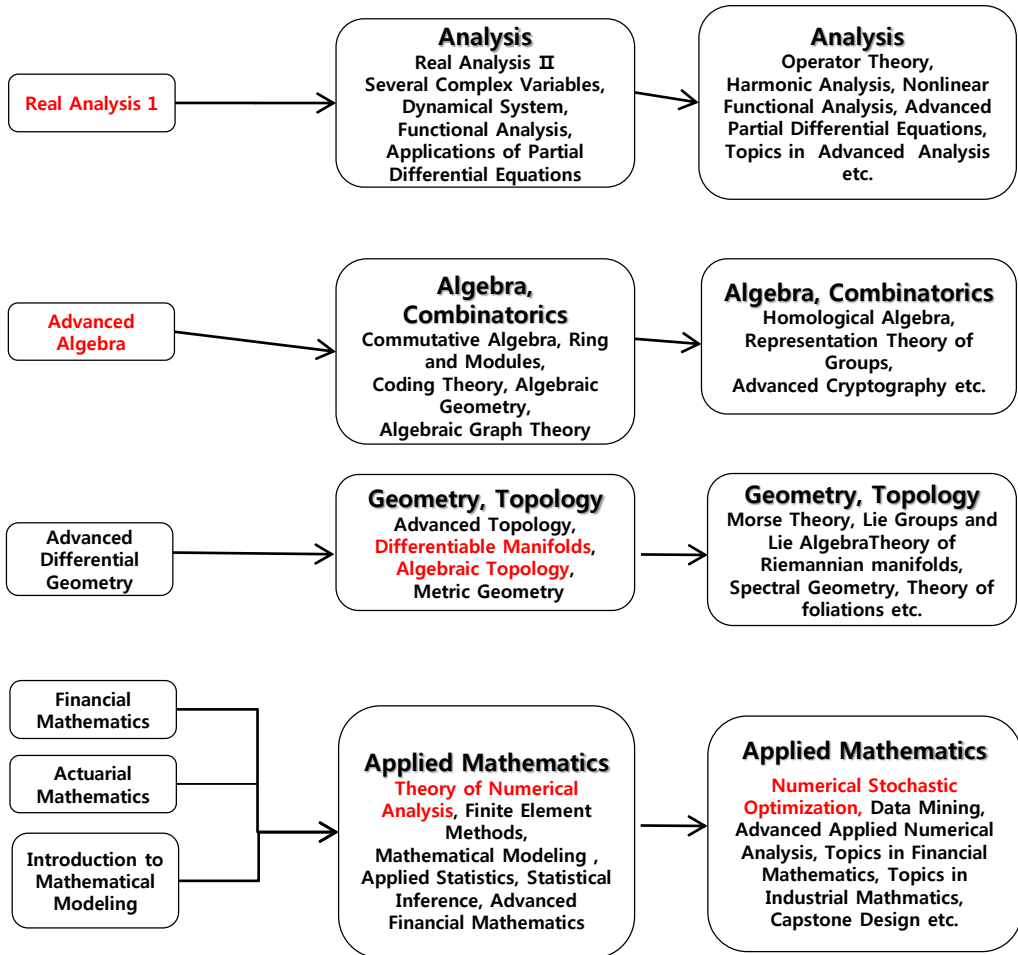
Real Analysis 1

Analysis
Real Analysis Ⅱ
Several Complex Variables, Dynamical System, Functional Analysis, Applications of Partial Differential Equations

Analysis
Operator Theory, Harmonic Analysis, Nonlinear Functional Analysis, Advanced Partial Differential Equations, Topics in Advanced Analysis etc.

Advanced Algebra

Algebra, Combinatorics
Commutative Algebra, Ring and Modules, Coding Theory, Algebraic Geometry, Algebraic Graph Theory

Algebra, Combinatorics
Homological Algebra, Representation Theory of Groups, Advanced Cryptography etc.

Advanced Differential Geometry

Geometry, Topology
Advanced Topology, Differentiable Manifolds, Algebraic Topology, Metric Geometry

Geometry, Topology
Morse Theory, Lie Groups and Lie AlgebraTheory of Riemannian manifolds, Spectral Geometry, Theory of foliations etc.

Financial Mathematics

Actuarial Mathematics

Introduction to Mathematical Modeling

Applied Mathematics
Theory of Numerical Analysis, Finite Element Methods, Mathematical Modeling , Applied Statistics, Statistical Inference, Advanced Financial Mathematics

Applied Mathematics
Numerical Stochastic Optimization, Data Mining, Advanced Applied Numerical Analysis, Topics in Financial Mathematics, Topics in Industrial Mathmatics, Capstone Design etc.